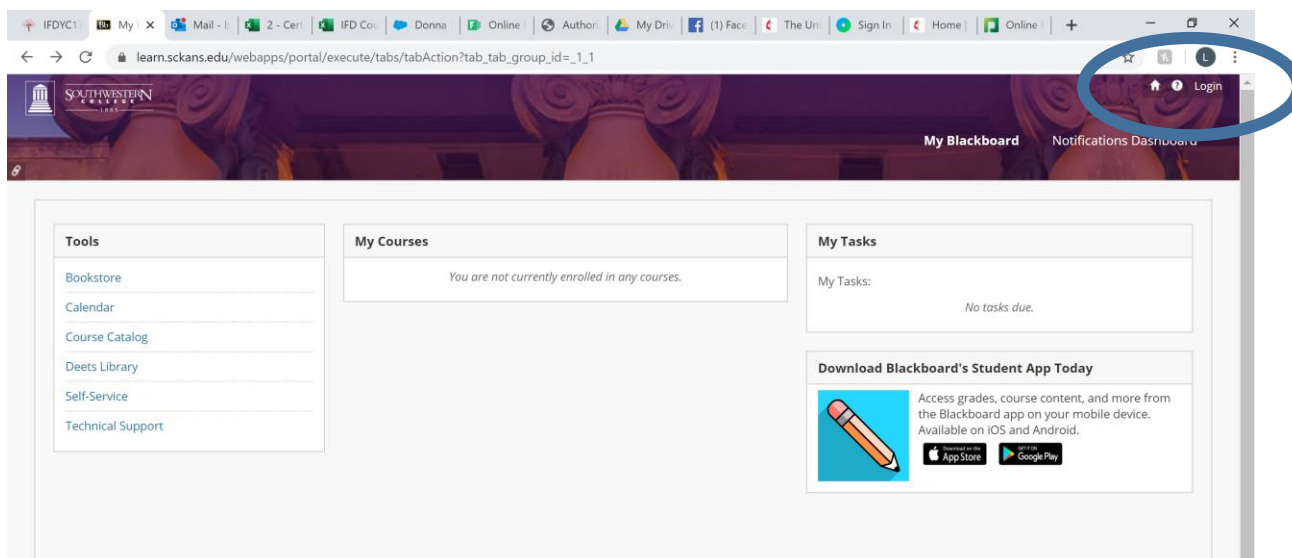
IFDYC1 | Bb My | Mail - | 2 - Cert | IFD Co | Donna | Online | Author | My Driv | (1) Face | The Uni | Sign In | Home | Online | +

learn.sckans.edu/webapps/portal/execute/tabs/tabAction?tab_tab_group_id=_1_1

SOUTHWESTERN COLLEGE 1885

Login

My Blackboard Notifications Dashboard

Tools
Bookstore
Calendar
Course Catalog
Deets Library
Self-Service
Technical Support

My Courses
You are not currently enrolled in any courses.

My Tasks
My Tasks:
No tasks due.

Download Blackboard's Student App Today
Access grades, course content, and more from the Blackboard app on your mobile device. Available on iOS and Android.
Download on the App Store
GET IT ON Google Play